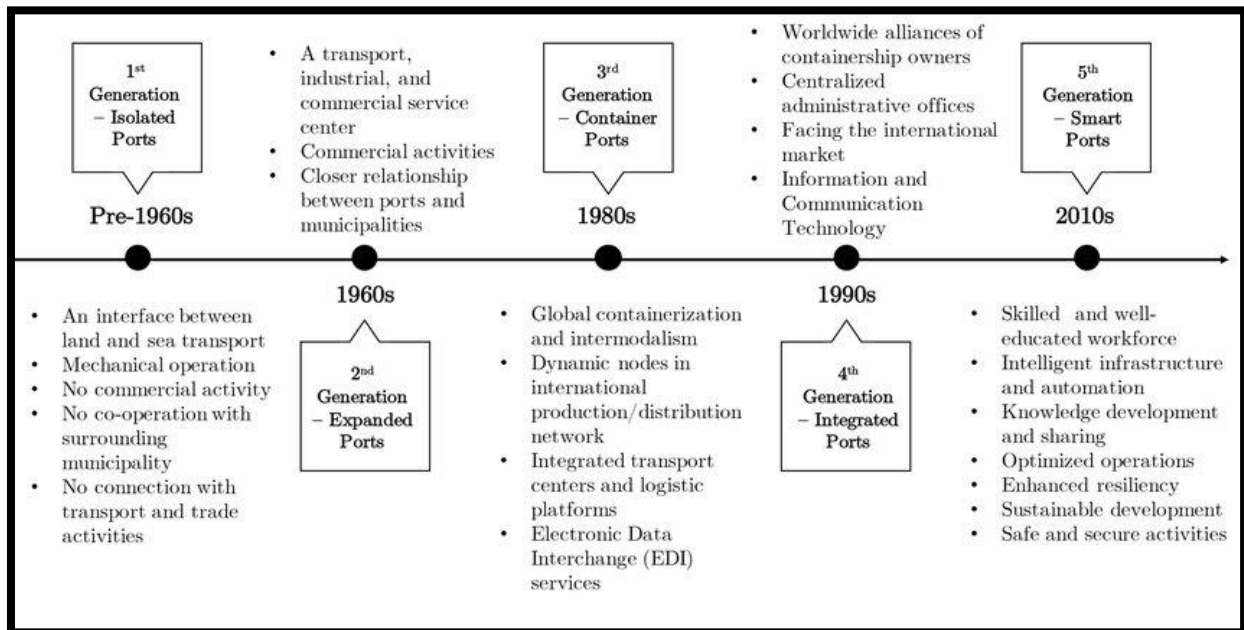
1$^{st}$ Generation – Isolated Ports

Pre-1960s

- An interface between land and sea transport
- Mechanical operation
- No commercial activity
- No co-operation with surrounding municipality
- No connection with transport and trade activities

- A transport, industrial, and commercial service center
- Commercial activities
- Closer relationship between ports and municipalities

1960s

2$^{nd}$ Generation – Expanded Ports

3$^{rd}$ Generation – Container Ports

1980s

- Global containerization and intermodalism
- Dynamic nodes in international production/distribution network
- Integrated transport centers and logistic platforms
- Electronic Data Interchange (EDI) services

- Worldwide alliances of containership owners
- Centralized administrative offices
- Facing the international market
- Information and Communication Technology

1990s

4$^{th}$ Generation – Integrated Ports

5$^{th}$ Generation – Smart Ports

2010s

- Skilled and well-educated workforce
- Intelligent infrastructure and automation
- Knowledge development and sharing
- Optimized operations
- Enhanced resiliency
- Sustainable development
- Safe and secure activities